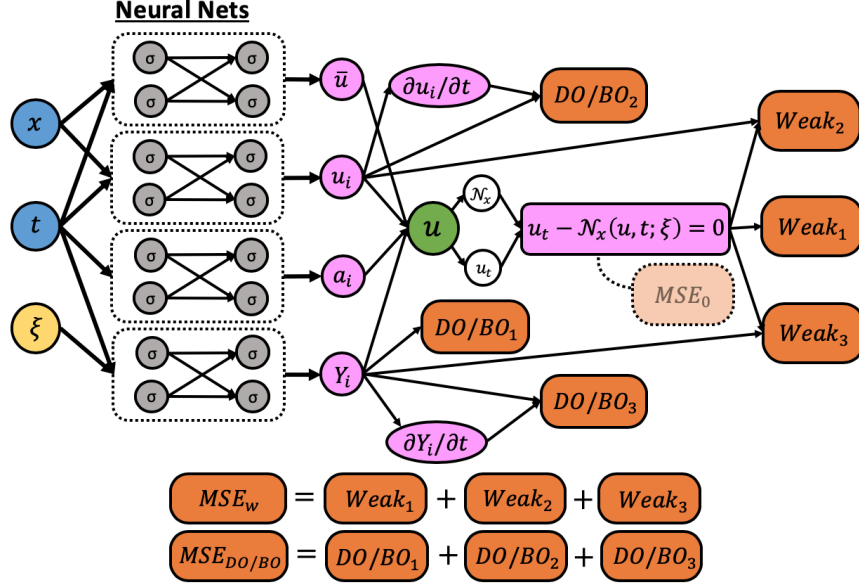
Neural Nets

$x$

$t$

$\xi$

σ σ σ σ

σ σ σ σ

σ σ σ σ

σ σ σ σ

$\bar{u}$

$u_i$

$a_i$

$Y_i$

$\partial u_i/\partial t$

$DO/BO_2$

$u$

$\mathcal{N}_x$

$u_t$

$u_t - \mathcal{N}_x(u,t;\xi) = 0$

$MSE_0$

$Weak_2$

$Weak_1$

$Weak_3$

$DO/BO_1$

$DO/BO_3$

$\partial Y_i/\partial t$

$MSE_w$ = $Weak_1$ + $Weak_2$ + $Weak_3$

$MSE_{DO/BO}$ = $DO/BO_1$ + $DO/BO_2$ + $DO/BO_3$